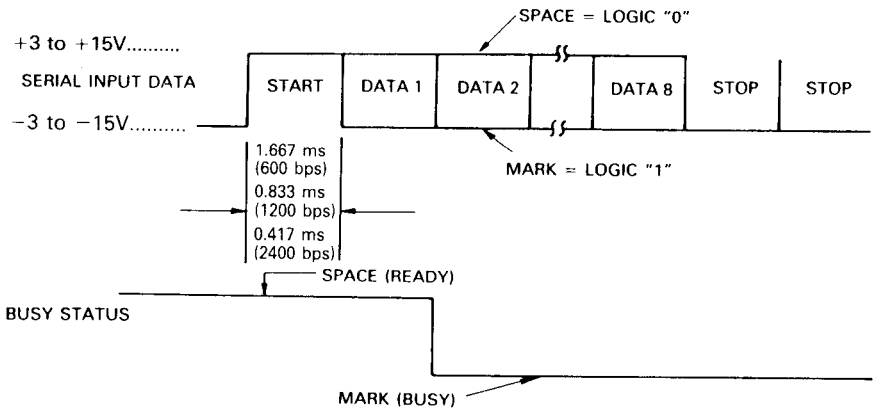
SPACE = LOGIC "0"

+3 to +15V..........

SERIAL INPUT DATA

-3 to -15V.........

START

DATA 1

DATA 2

DATA 8

STOP

STOP

MARK = LOGIC "1"

1.667 ms (600 bps)

0.833 ms (1200 bps)

0.417 ms (2400 bps)

SPACE (READY)

BUSY STATUS

MARK (BUSY)